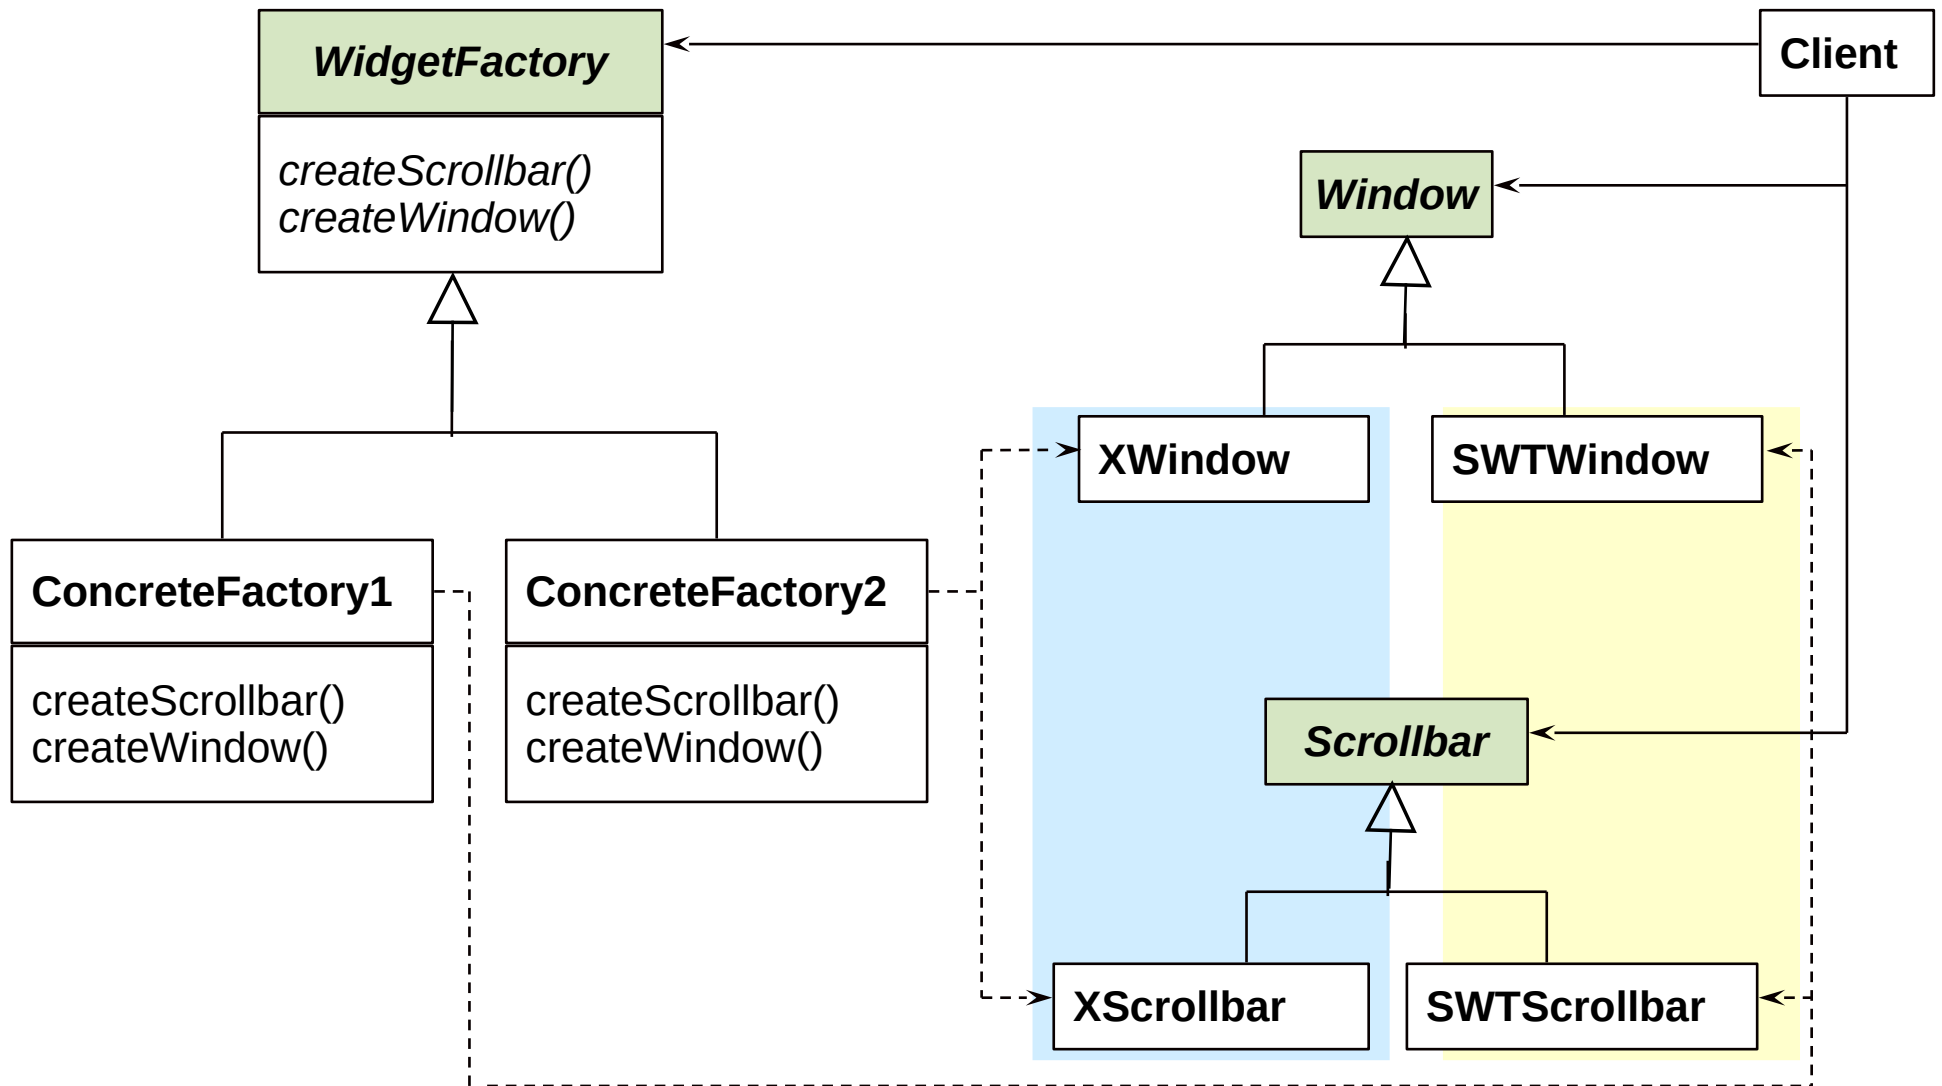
WidgetFactory

createScrollbar()
createWindow()

Client

Window

ConcreteFactory1

createScrollbar()
createWindow()

ConcreteFactory2

createScrollbar()
createWindow()

XWindow

SWTWindow

Scrollbar

XScrollbar

SWTScrollbar